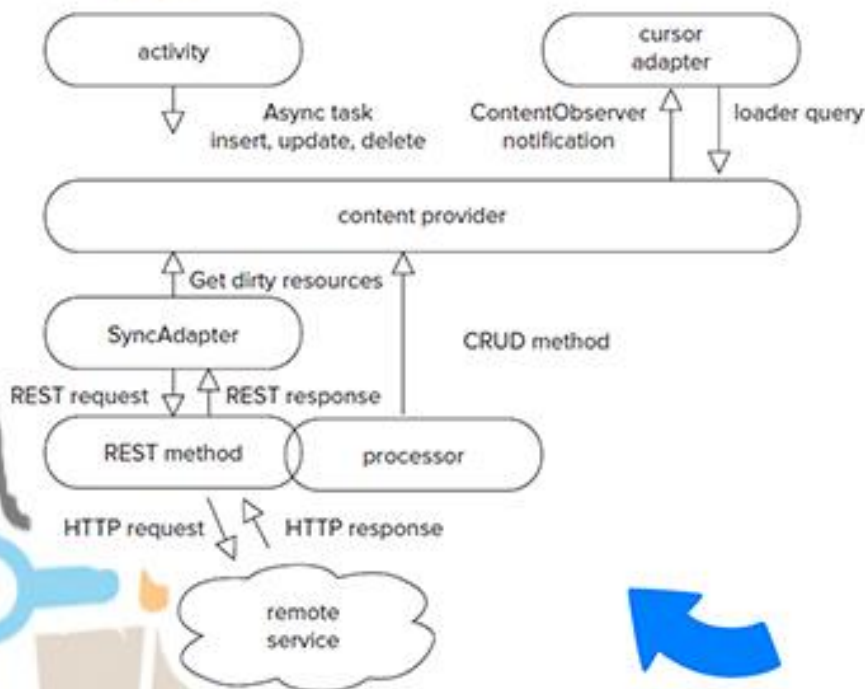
activity

cursor adapter

Async task insert, update, delete

ContentObserver notification

loader query

content provider

Get dirty resources

SyncAdapter

CRUD method

REST request

REST response

REST method

processor

HTTP request

HTTP response

remote service